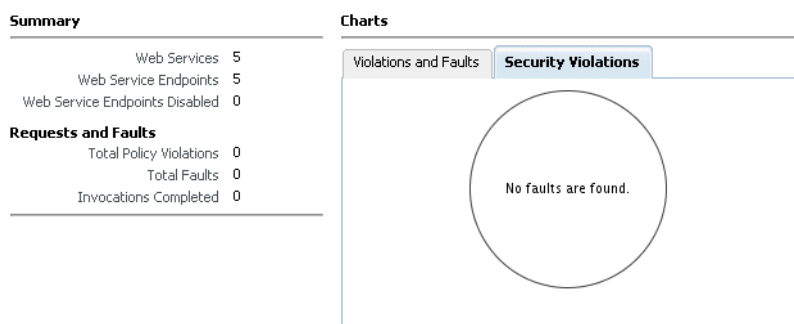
Summary

Web Services 5
Web Service Endpoints 5
Web Service Endpoints Disabled 0

Requests and Faults

Total Policy Violations 0
Total Faults 0
Invocations Completed 0

Charts

Violations and Faults
Security Violations

No faults are found.